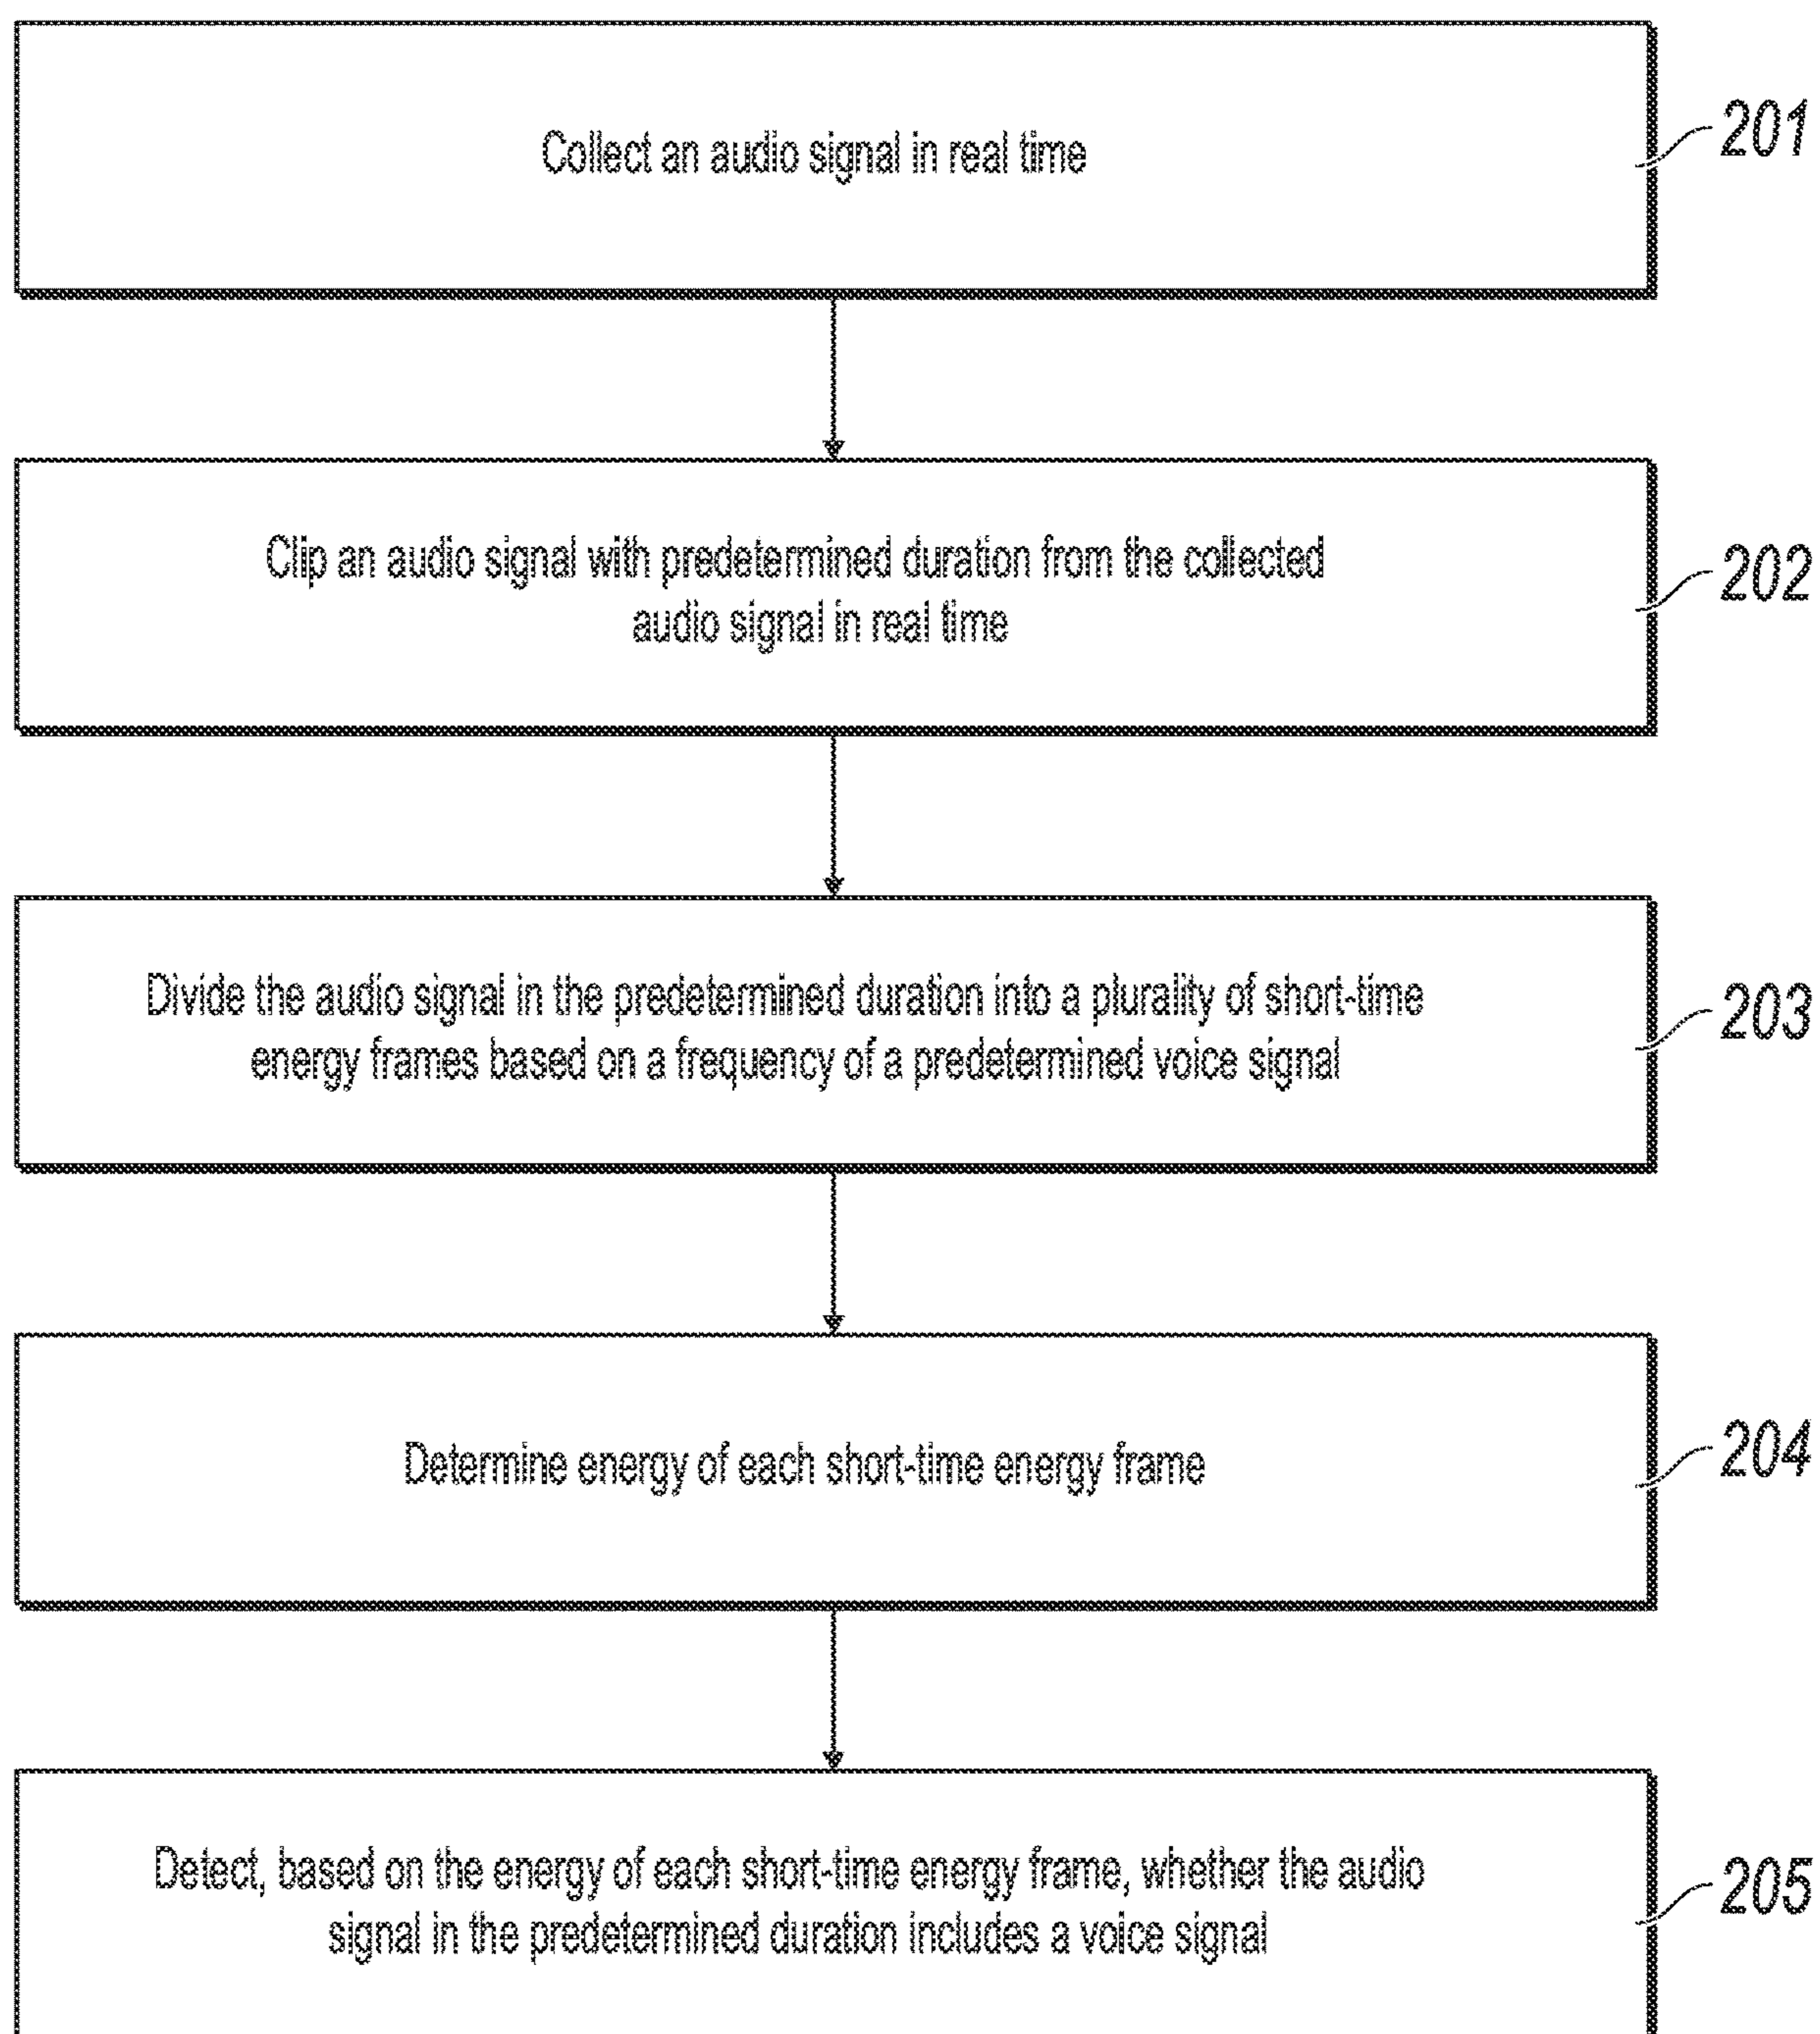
Collect an audio signal in real time

201

Clip an audio signal with predetermined duration from the collected audio signal in real time

202

Divide the audio signal in the predetermined duration into a plurality of short-time energy frames based on a frequency of a predetermined voice signal

203

Determine energy of each short-time energy frame

204

Detect, based on the energy of each short-time energy frame, whether the audio signal in the predetermined duration includes a voice signal

205